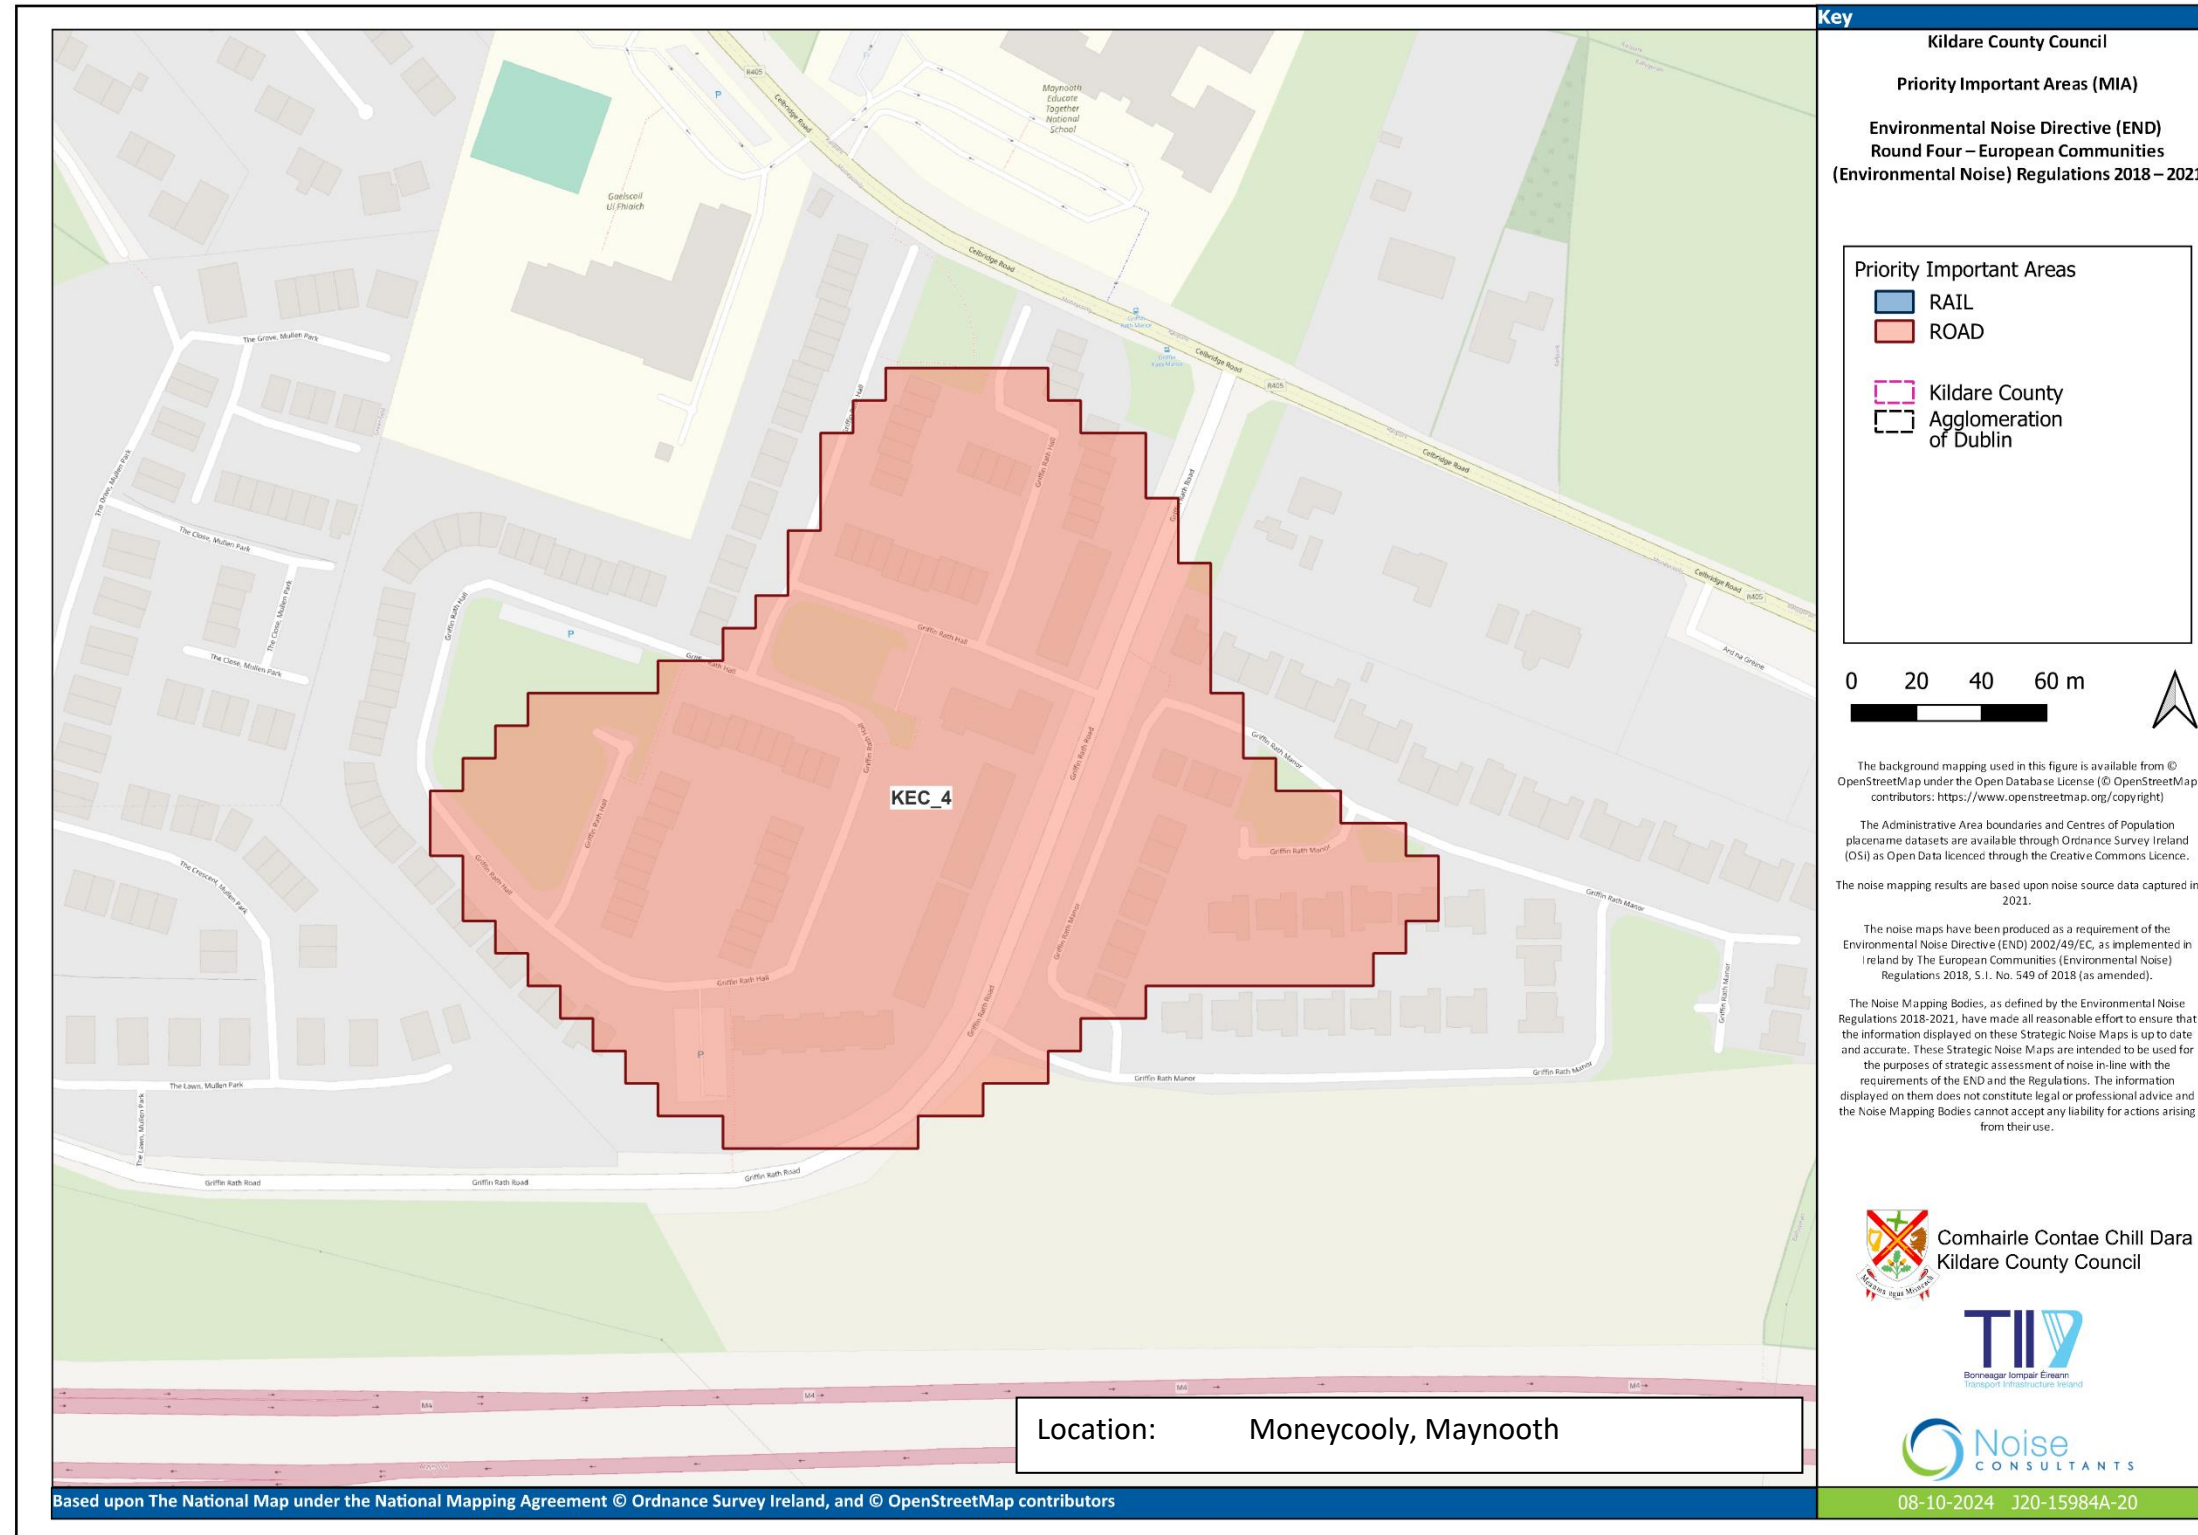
Key

Kildare County Council

Priority Important Areas (MIA)

Environmental Noise Directive (END) Round Four – European Communities (Environmental Noise) Regulations 2018 – 2021

Priority Important Areas
RAIL
ROAD

Kildare County
Agglomeration of Dublin

0 20 40 60 m

The background mapping used in this figure is available from © OpenStreetMap under the Open Database License (© OpenStreetMap contributors: https://www.openstreetmap.org/copyright)

The Administrative Area boundaries and Centres of Population placename datasets are available through Ordnance Survey Ireland (OSi) as Open Data licenced through the Creative Commons Licence.

The noise mapping results are based upon noise source data captured in 2021.

The noise maps have been produced as a requirement of the Environmental Noise Directive (END) 2002/49/EC, as implemented in Ireland by The European Communities (Environmental Noise) Regulations 2018, S.I. No. 549 of 2018 (as amended).

The Noise Mapping Bodies, as defined by the Environmental Noise Regulations 2018-2021, have made all reasonable effort to ensure that the information displayed on these Strategic Noise Maps is up to date and accurate. These Strategic Noise Maps are intended to be used for the purposes of strategic assessment of noise in-line with the requirements of the END and the Regulations. The information displayed on them does not constitute legal or professional advice and the Noise Mapping Bodies cannot accept any liability for actions arising from their use.

Comhairle Contae Chill Dara
Kildare County Council

TII
Bonneagar Iompair Éireann
Transport Infrastructure Ireland

Noise
CONSULTANTS

08-10-2024 J20-15984A-20

KEC_4

Maynooth Educate Together National School
Gaelscoil Uí Fhiaich
Celbridge Road
R405
The Grove, Mullen Park
The Close, Mullen Park
The Crescent, Mullen Park
The Lawn, Mullen Park
Griffin Rath Hall
Griffin Rath Road
Griffin Rath Manor
Ard na Greine
M4
P

Location: Moneycooly, Maynooth

Based upon The National Map under the National Mapping Agreement © Ordnance Survey Ireland, and © OpenStreetMap contributors